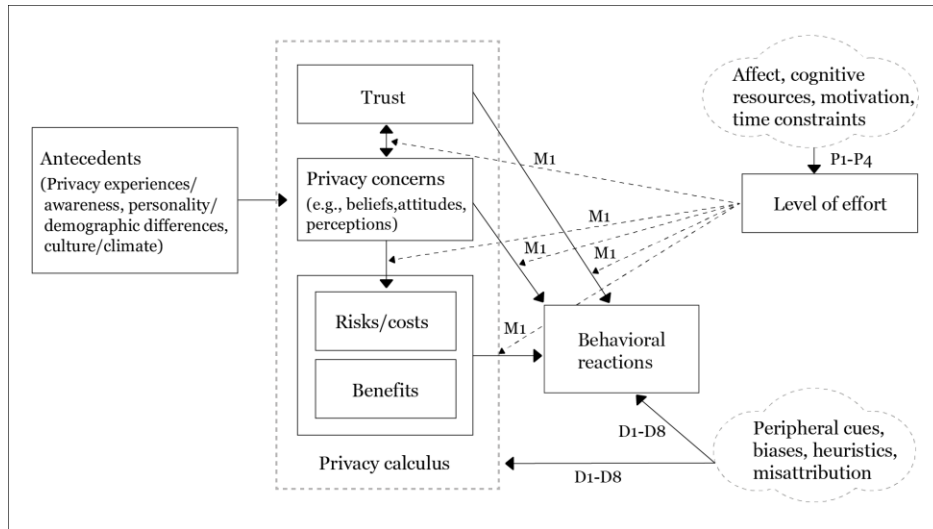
Antecedents
(Privacy experiences/ awareness, personality/ demographic differences, culture/climate)

Trust

Privacy concerns
(e.g., beliefs,attitudes, perceptions)

Risks/costs

Benefits

Privacy calculus

Affect, cognitive resources, motivation, time constraints

P1-P4

Level of effort

M1

M1

M1

M1

M1

Behavioral reactions

Peripheral cues, biases, heuristics, misattribution

D1-D8

D1-D8